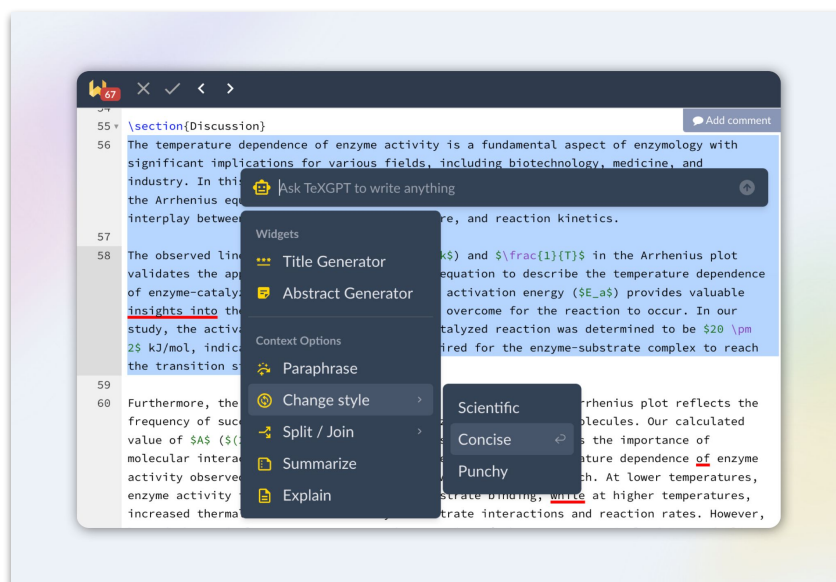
67

Add comment

54
55 \section{Discussion}
56 The temperature dependence of enzyme activity is a fundamental aspect of enzymology with significant implications for various fields, including biotechnology, medicine, and industry. In thi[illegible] the Arrhenius equ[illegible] interplay betwee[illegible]re, and reaction kinetics.
57
58 The observed lin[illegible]k$) and $\frac{1}{T}$ in the Arrhenius plot validates the app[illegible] equation to describe the temperature dependence of enzyme-cataly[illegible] activation energy ($E_a$) provides valuable insights into the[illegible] overcome for the reaction to occur. In our study, the activ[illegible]talyzed reaction was determined to be $20 \pm 2$ kJ/mol, indic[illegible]ired for the enzyme-substrate complex to reach the transition s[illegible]
59
60 Furthermore, the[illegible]rrhenius plot reflects the frequency of suc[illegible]olecules. Our calculated value of $A$ ($([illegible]s the importance of molecular interac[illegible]ature dependence of enzyme activity observe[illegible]h. At lower temperatures, enzyme activity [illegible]strate binding, while at higher temperatures, increased therma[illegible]strate interactions and reaction rates. However,

Ask TeXGPT to write anything

Widgets
Title Generator
Abstract Generator
Context Options
Paraphrase
Change style
Split / Join
Summarize
Explain

Scientific
Concise
Punchy